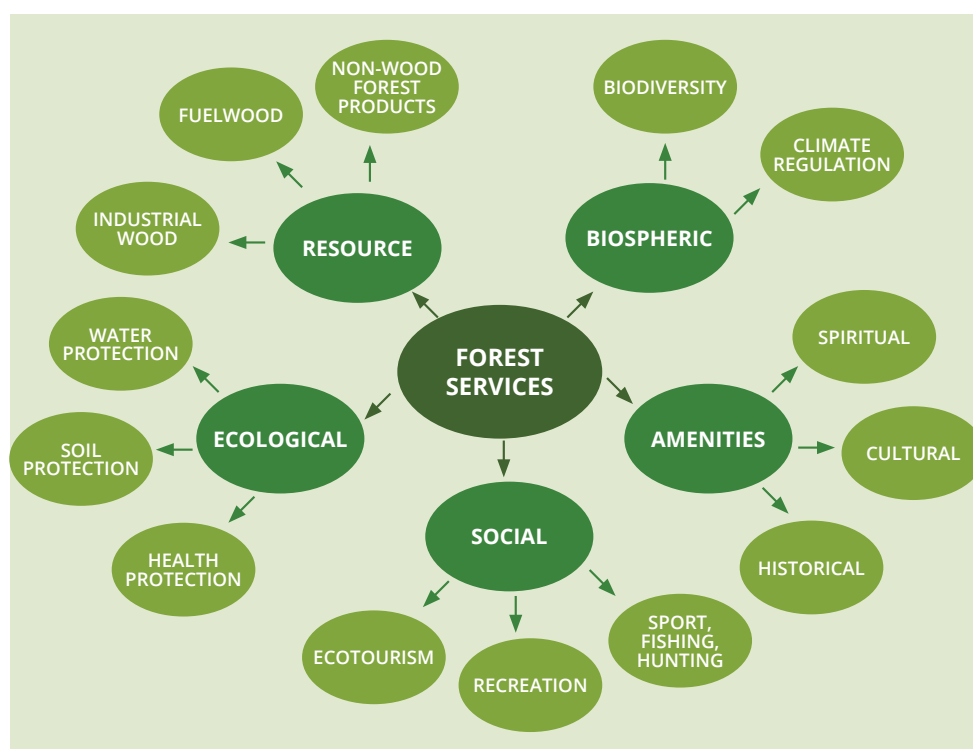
FOREST SERVICES

RESOURCE
FUELWOOD
NON-WOOD FOREST PRODUCTS
INDUSTRIAL WOOD

BIOSPHERIC
BIODIVERSITY
CLIMATE REGULATION

AMENITIES
SPIRITUAL
CULTURAL
HISTORICAL

SOCIAL
SPORT, FISHING, HUNTING
RECREATION
ECOTOURISM

ECOLOGICAL
WATER PROTECTION
SOIL PROTECTION
HEALTH PROTECTION